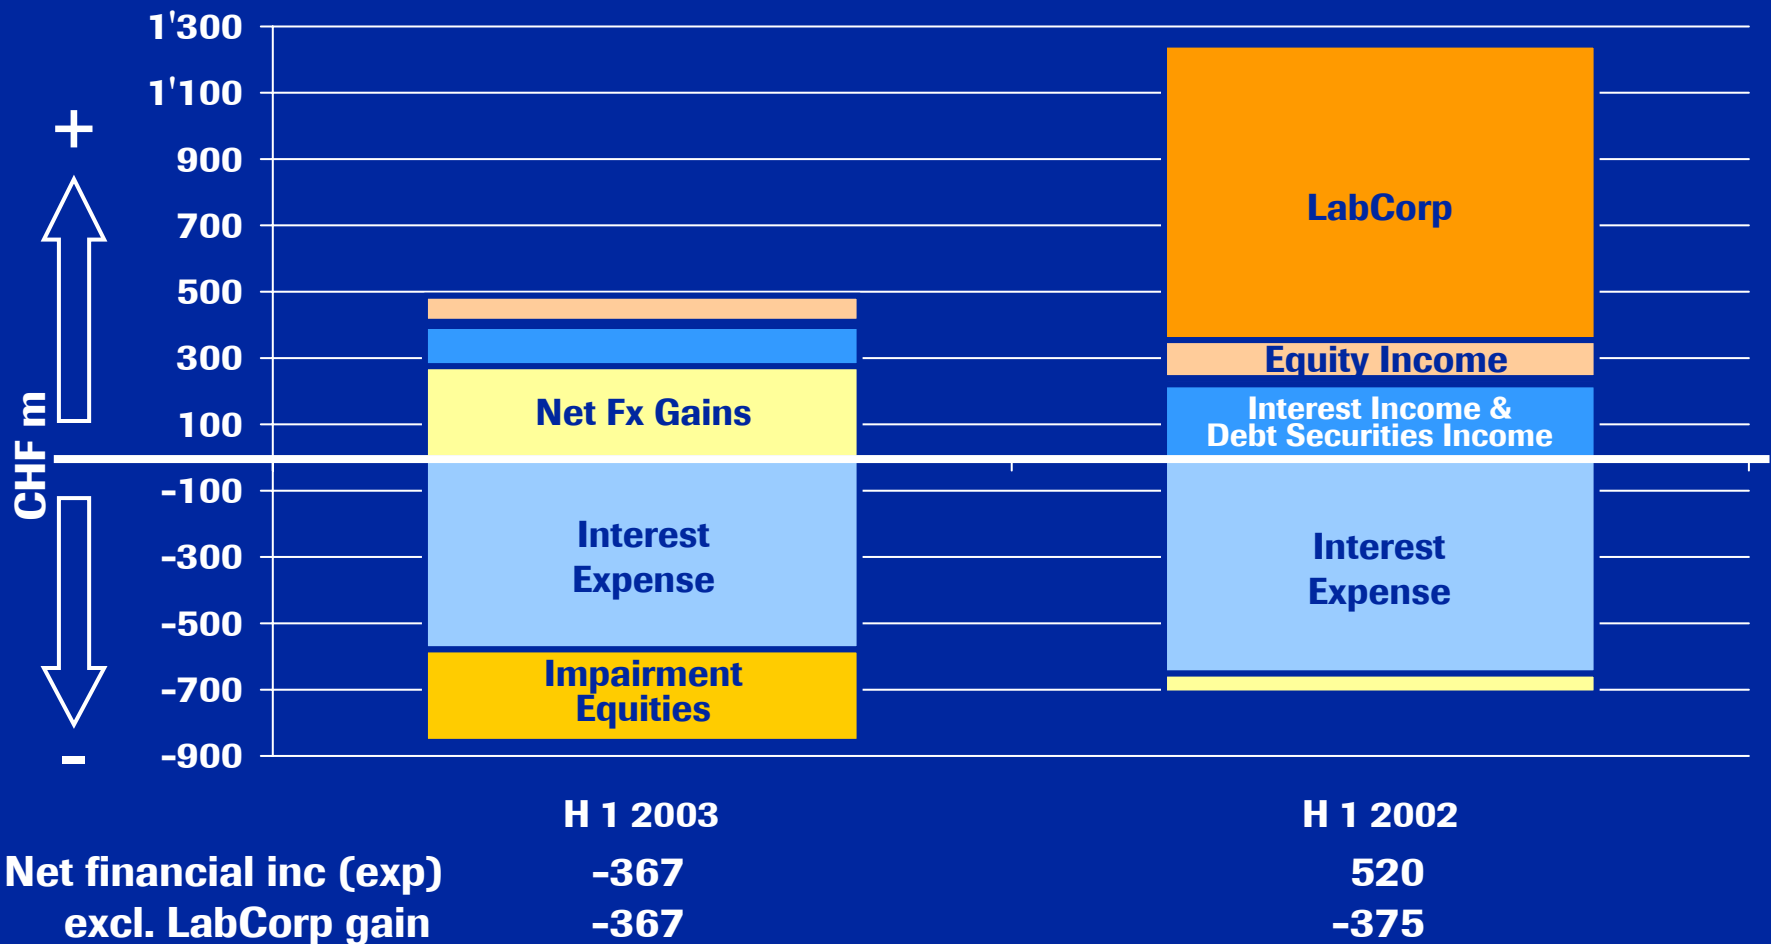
1'300
1'100
900
700
500
300
100
-100
-300
-500
-700
-900

+
CHF m
-

Net Fx Gains
Interest Expense
Impairment Equities

LabCorp
Equity Income
Interest Income & Debt Securities Income
Interest Expense

H 1 2003
H 1 2002

| | H 1 2003 | H 1 2002 |
|---|---|---|
| Net financial inc (exp) | -367 | 520 |
| excl. LabCorp gain | -367 | -375 |